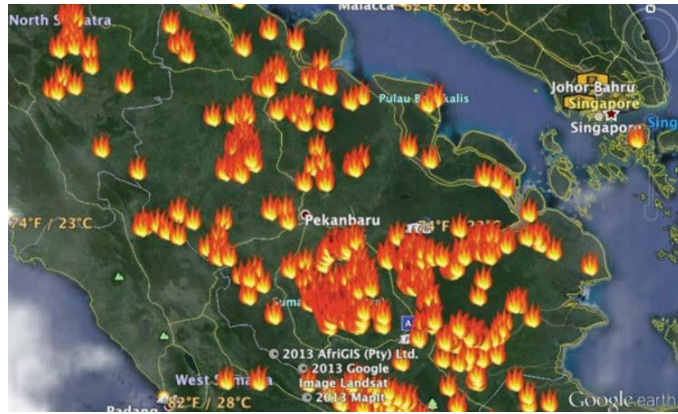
North S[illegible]atra
Malacca 82°F / 28°C
Pulau B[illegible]kalis
Johor Bahru
Singapore
Singapore
Sing
74°F / 23°C
Pekanbaru
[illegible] 23°C
Suma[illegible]
© 2013 AfriGIS (Pty) Ltd.
© 2013 Google
Image Landsat
© 2013 MapIt
West S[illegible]
Padang
82°F / 28°C
Google earth